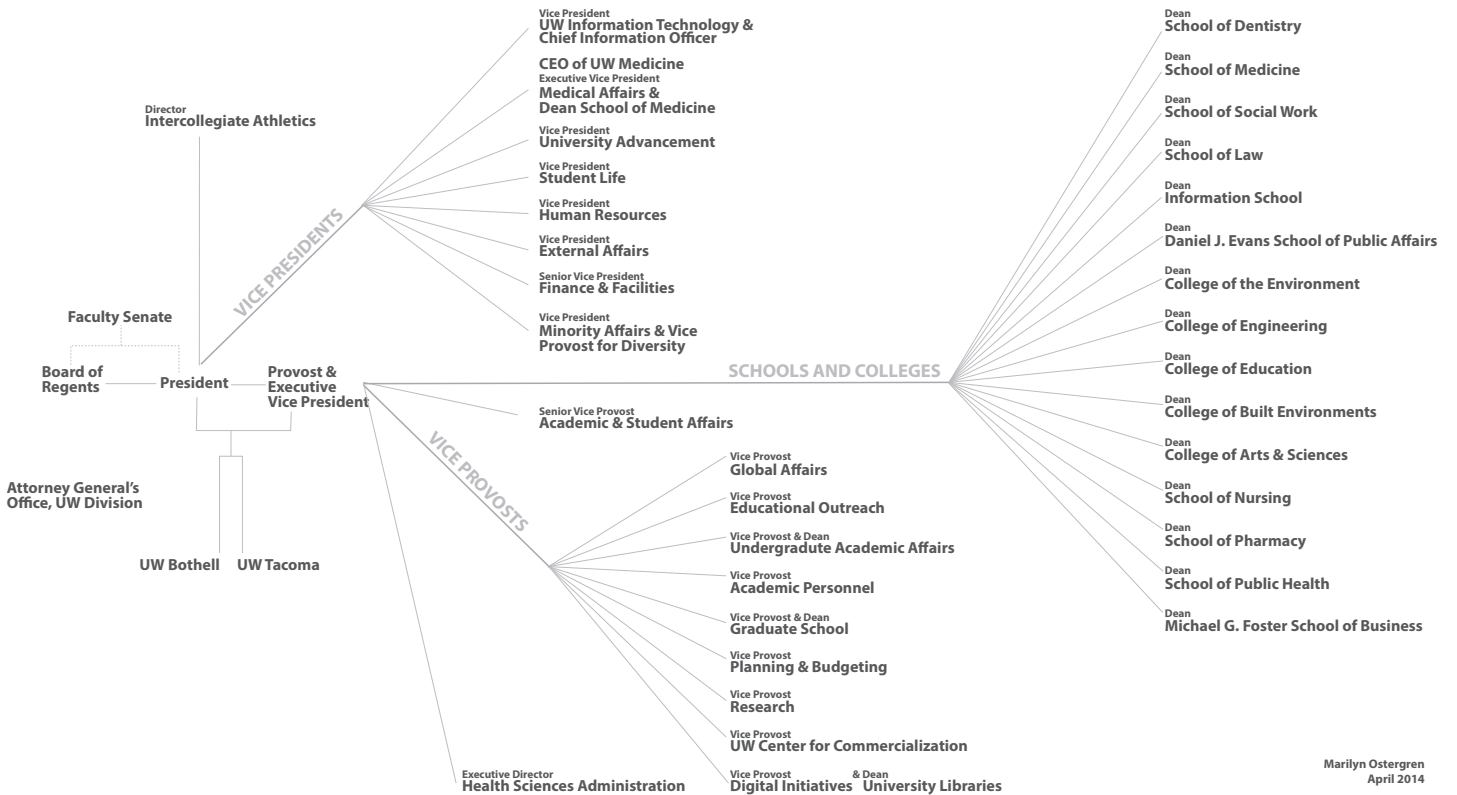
Director
Intercollegiate Athletics

Faculty Senate

Board of Regents

President

Provost & Executive Vice President

Attorney General's Office, UW Division

UW Bothell

UW Tacoma

VICE PRESIDENTS

Vice President
UW Information Technology & Chief Information Officer

CEO of UW Medicine
Executive Vice President
Medical Affairs & Dean School of Medicine

Vice President
University Advancement

Vice President
Student Life

Vice President
Human Resources

Vice President
External Affairs

Senior Vice President
Finance & Facilities

Vice President
Minority Affairs & Vice Provost for Diversity

SCHOOLS AND COLLEGES

Dean
School of Dentistry

Dean
School of Medicine

Dean
School of Social Work

Dean
School of Law

Dean
Information School

Dean
Daniel J. Evans School of Public Affairs

Dean
College of the Environment

Dean
College of Engineering

Dean
College of Education

Dean
College of Built Environments

Dean
College of Arts & Sciences

Dean
School of Nursing

Dean
School of Pharmacy

Dean
School of Public Health

Dean
Michael G. Foster School of Business

Senior Vice Provost
Academic & Student Affairs

VICE PROVOSTS

Vice Provost
Global Affairs

Vice Provost
Educational Outreach

Vice Provost & Dean
Undergradute Academic Affairs

Vice Provost
Academic Personnel

Vice Provost & Dean
Graduate School

Vice Provost
Planning & Budgeting

Vice Provost
Research

Vice Provost
UW Center for Commercialization

Vice Provost
Digital Initiatives

& Dean
University Libraries

Executive Director
Health Sciences Administration

Marilyn Ostergren
April 2014